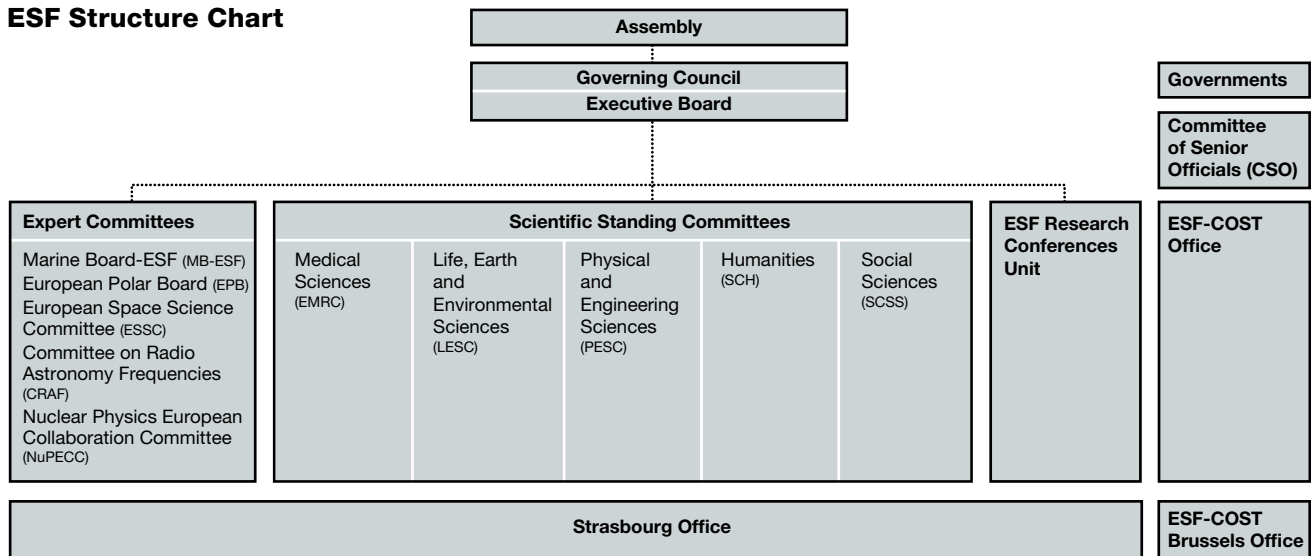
ESF Structure Chart

Assembly

Governing Council

Executive Board

Governments

Committee of Senior Officials (CSO)

Expert Committees

Marine Board-ESF (MB-ESF)
European Polar Board (EPB)
European Space Science Committee (ESSC)
Committee on Radio Astronomy Frequencies (CRAF)
Nuclear Physics European Collaboration Committee (NuPECC)

Scientific Standing Committees

| Medical Sciences (EMRC) | Life, Earth and Environmental Sciences (LESC) | Physical and Engineering Sciences (PESC) | Humanities (SCH) | Social Sciences (SCSS) |
|---|---|---|---|---|

ESF Research Conferences Unit

ESF-COST Office

Strasbourg Office

ESF-COST Brussels Office